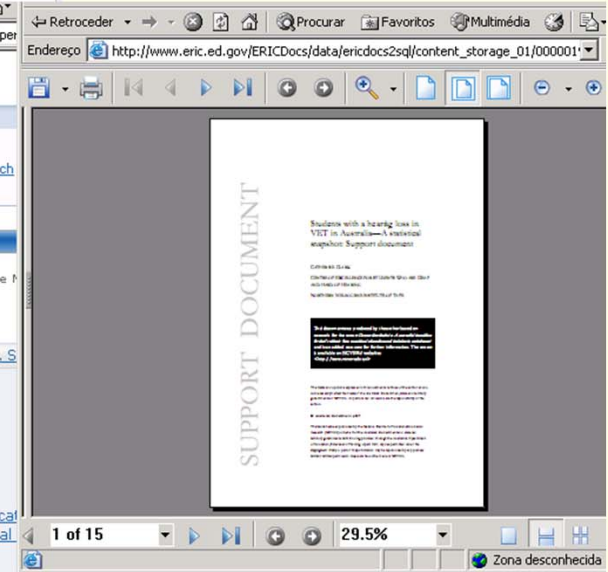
Retroceder Procurar Favoritos Multimédia

Endereço http://www.eric.ed.gov/ERICDocs/data/ericdocs2sql/content_storage_01/000001

SUPPORT DOCUMENT

Students with a hearing loss in VET in Australia—A statistical snapshot: Support document

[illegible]

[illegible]

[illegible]

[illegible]

1 of 15 29.5%

Zona desconhecida